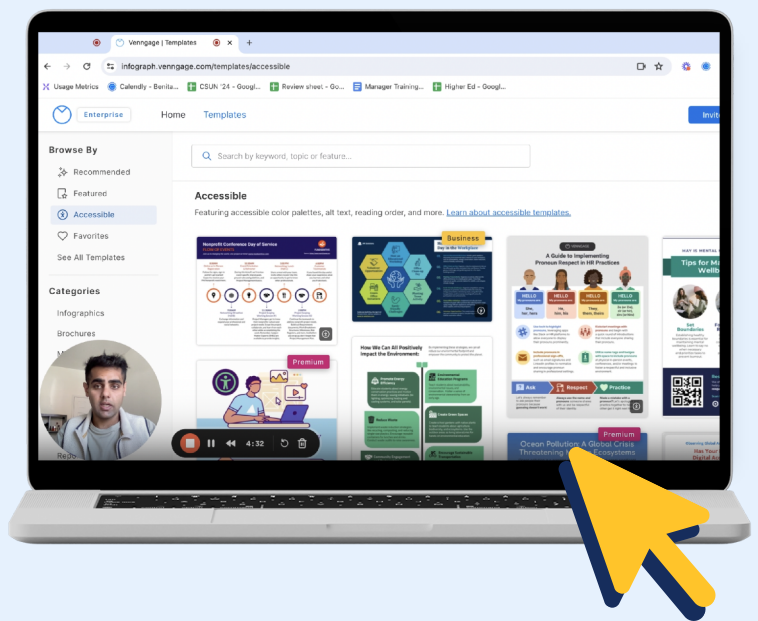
Venngage | Templates

infograph.venngage.com/templates/accessible

Usage Metrics Calendly - Berita... CSUN '24 - Googl... Review sheet - Go... Manager Training... Higher Ed - Googl...

Enterprise Home Templates Invit

Browse By
Recommended
Featured
Accessible
Favorites
See All Templates

Categories
Infographics
Brochures

Search by keyword, topic or feature...

Accessible
Featuring accessible color palettes, alt text, reading order, and more. Learn about accessible templates.

Nonprofit Conference Day of Service

Business

A Guide to Implementing Pronoun Respect in HR Practices

Ask Respect Practice

Tips for M Wellb

Premium

How We Can All Positively Impact the Environment:

Premium

Ocean Pollution: A Global Crisis Threatening Ecosystems

4:32